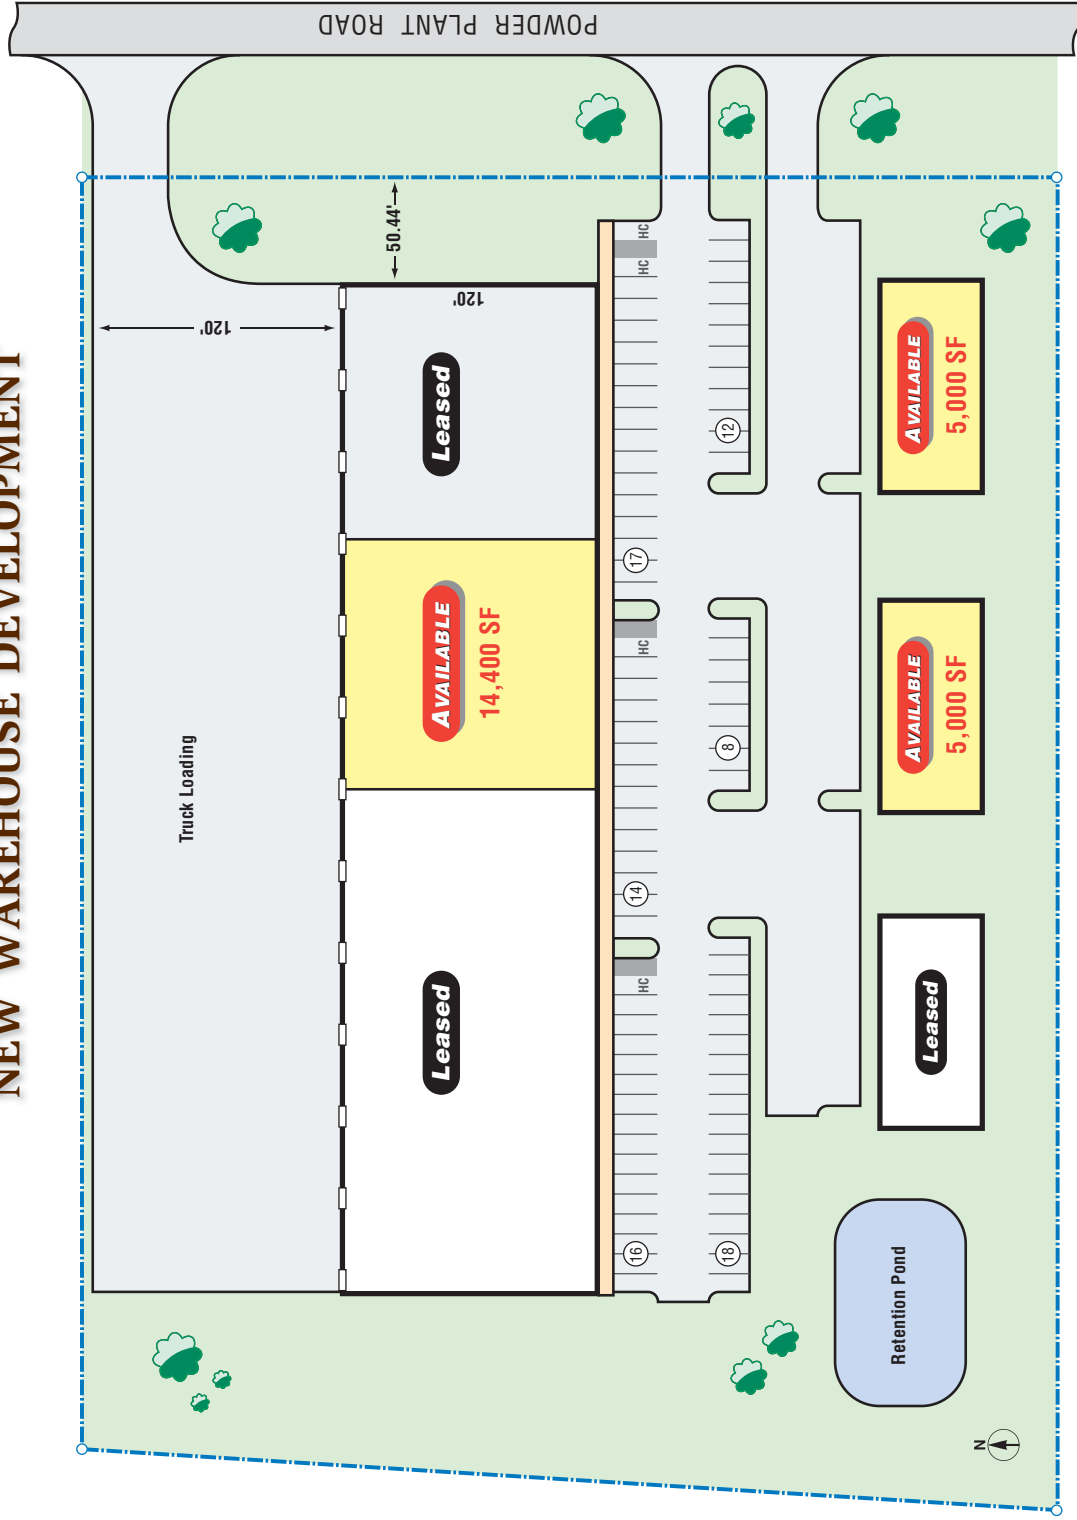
NEW WAREHOUSE DEVELOPMENT

POWDER PLANT ROAD

50.44'

120'

120'

Leased

AVAILABLE
14,400 SF

Leased

Truck Loading

HC
HC
HC
HC

12
17
8
14
16
18

AVAILABLE
5,000 SF

AVAILABLE
5,000 SF

Leased

Retention Pond

N